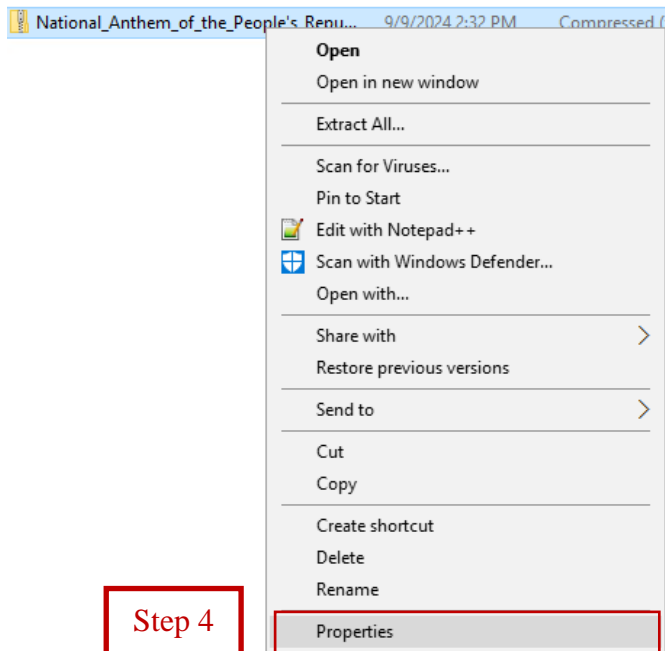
National_Anthem_of_the_People's_Repu... 9/9/2024 2:32 PM Compressed (

Open
Open in new window

Extract All...

Scan for Viruses...
Pin to Start
Edit with Notepad++
Scan with Windows Defender...
Open with...

Share with
Restore previous versions

Send to

Cut
Copy

Create shortcut
Delete
Rename

Step 4

Properties